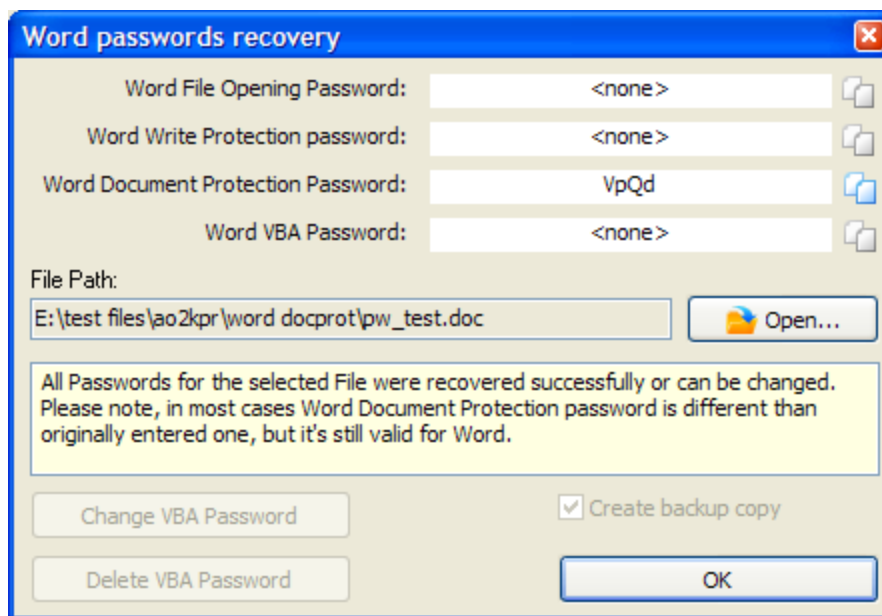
Word passwords recovery

Word File Opening Password: <none>

Word Write Protection password: <none>

Word Document Protection Password: VpQd

Word VBA Password: <none>

File Path:

E:\test files\ao2kpr\word docprot\pw_test.doc

Open...

All Passwords for the selected File were recovered successfully or can be changed. Please note, in most cases Word Document Protection password is different than originally entered one, but it's still valid for Word.

Change VBA Password

Create backup copy

Delete VBA Password

OK